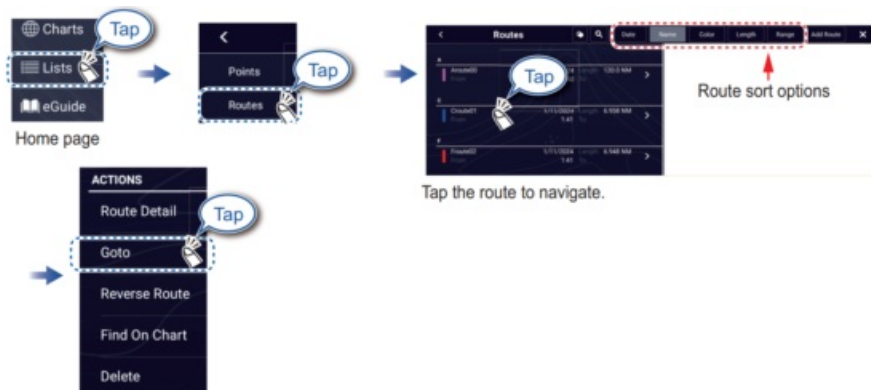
Charts
Tap
Lists
eGuide
Home page

Points
Tap
Routes

Routes
Date Name Color Length Range Add Route
Aroute00
Tap
Croute01
1/11/2024 1:41
Length 6.558 NM
Froute02
1/11/2024 1:41
Length 6.548 NM
Route sort options
Tap the route to navigate.

ACTIONS
Route Detail
Tap
Goto
Reverse Route
Find On Chart
Delete